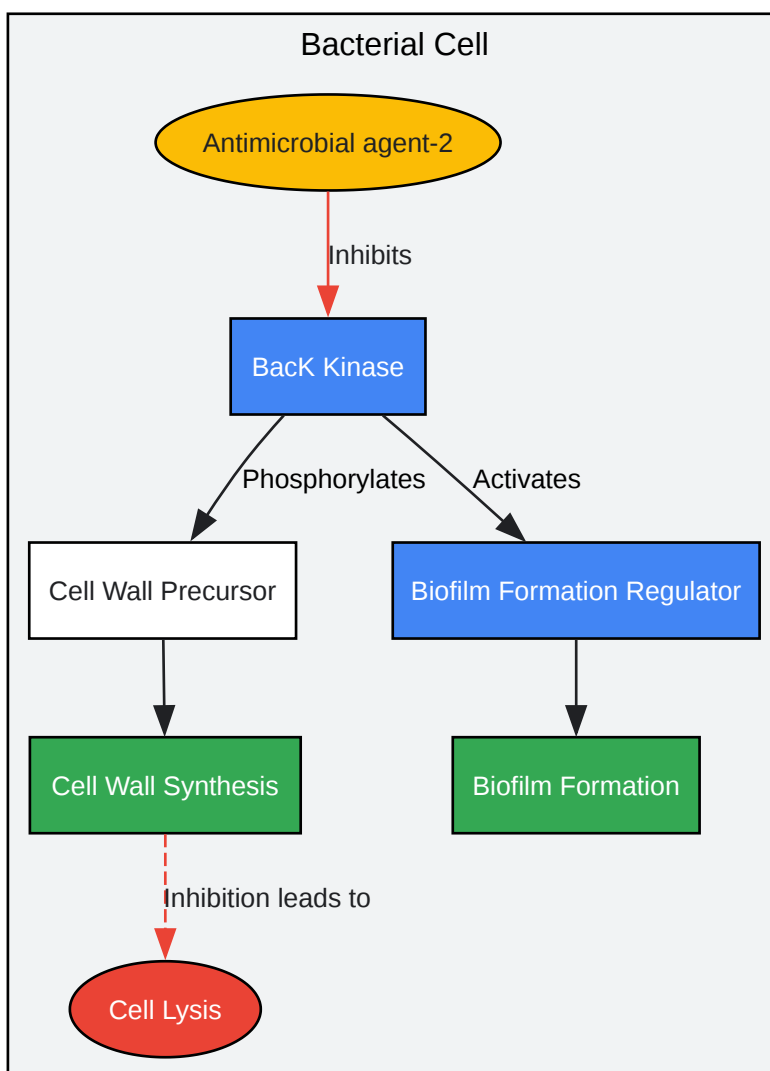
Bacterial Cell

Antimicrobial agent-2

Inhibits

BacK Kinase

Phosphorylates

Activates

Cell Wall Precursor

Biofilm Formation Regulator

Cell Wall Synthesis

Biofilm Formation

Inhibition leads to

Cell Lysis